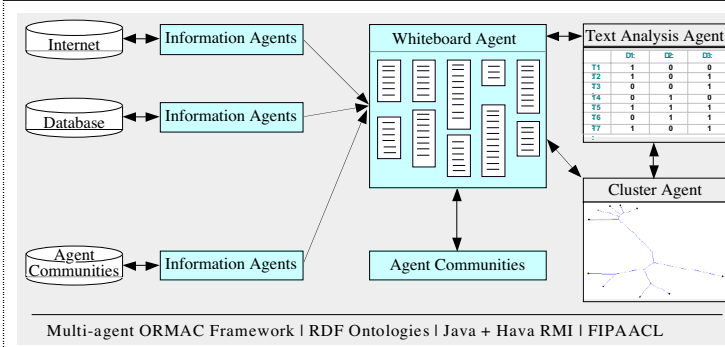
Internet

Information Agents

Database

Information Agents

Agent Communities

Information Agents

Whiteboard Agent

Agent Communities

Text Analysis Agent

|  | D1 | D2 | D3 |
|---|---|---|---|
| T1 | 1 | 0 | 0 |
| T2 | 1 | 0 | 1 |
| T3 | 0 | 0 | 1 |
| T4 | 0 | 1 | 0 |
| T5 | 1 | 1 | 1 |
| T6 | 0 | 1 | 1 |
| T7 | 1 | 0 | 1 |
| : |  |  |  |

Cluster Agent

Multi-agent ORMAC Framework | RDF Ontologies | Java + Hava RMI | FIPAACL